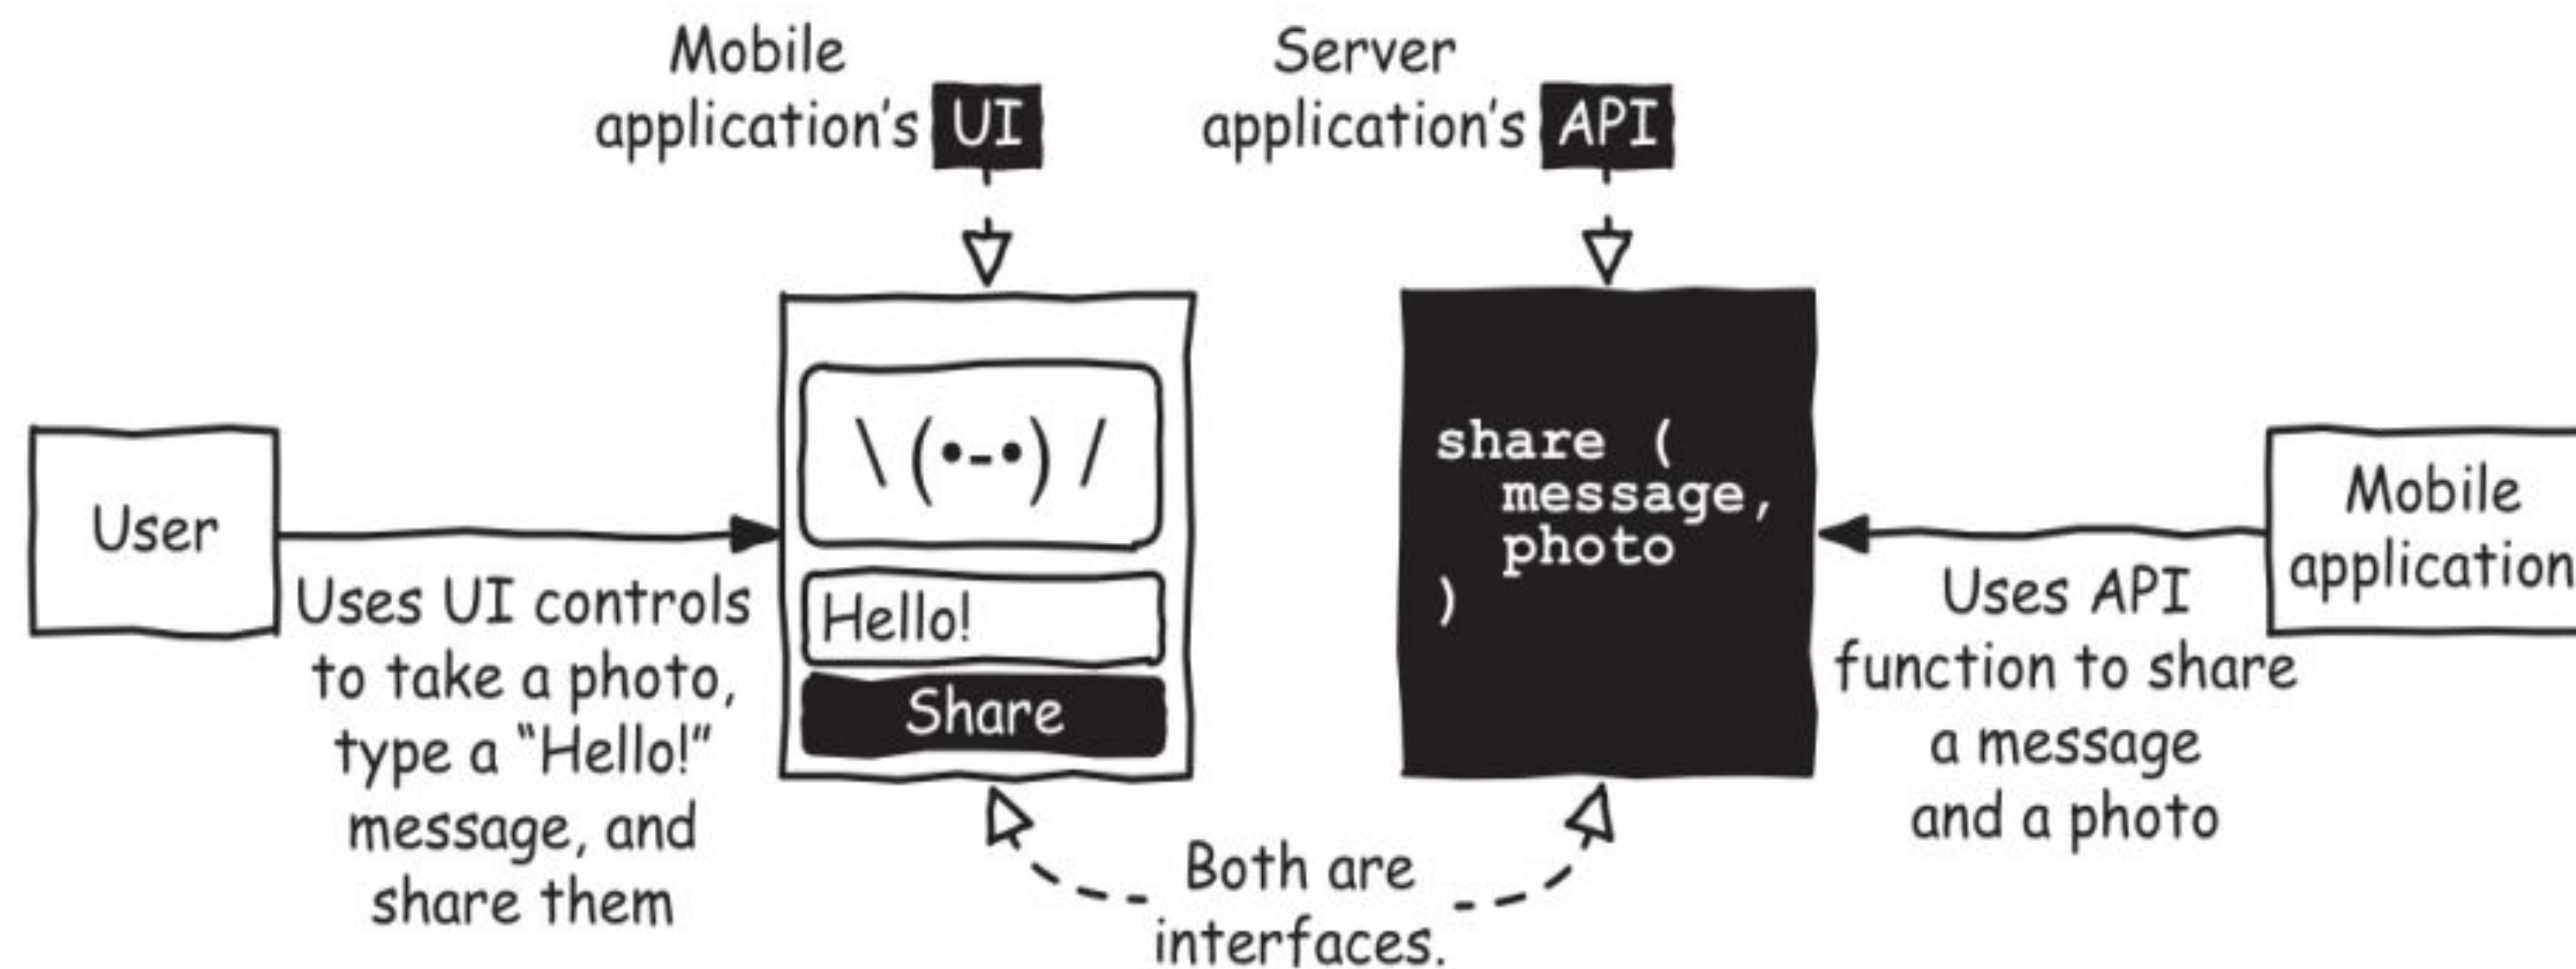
Mobile application's UI

Server application's API

User

Uses UI controls to take a photo, type a "Hello!" message, and share them

\(•-•)/

Hello!

Share

share (
  message,
  photo
)

Mobile application

Uses API function to share a message and a photo

Both are interfaces.